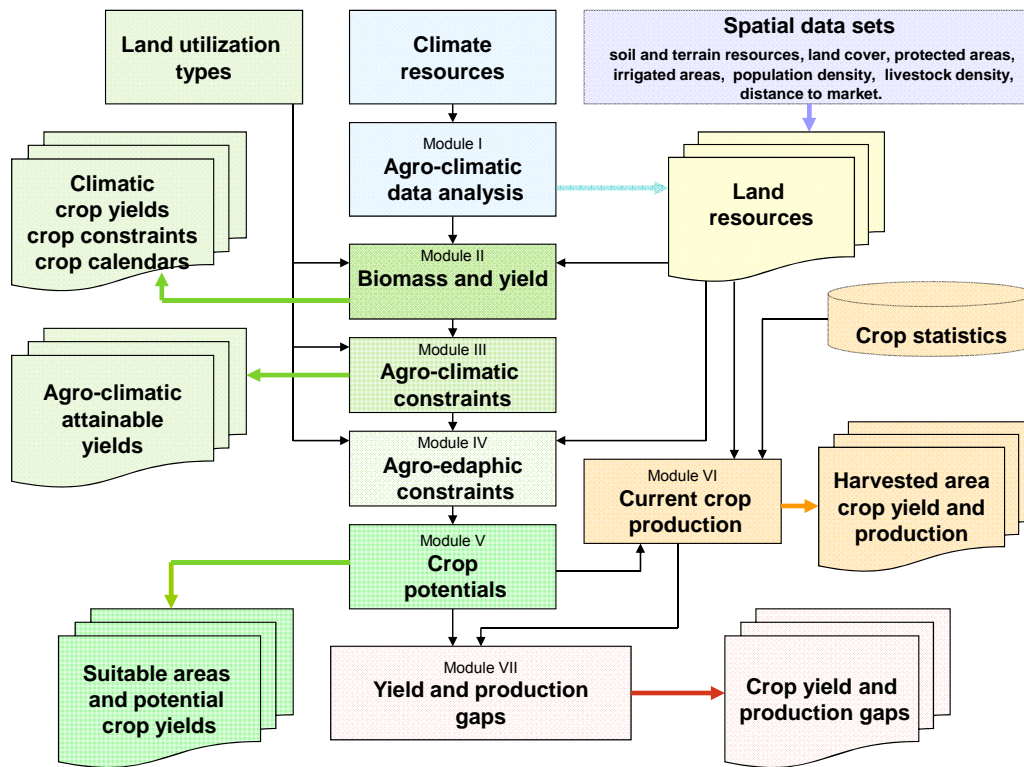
Land utilization types

Climate resources

Spatial data sets
soil and terrain resources, land cover, protected areas, irrigated areas, population density, livestock density, distance to market.

Module I
Agro-climatic data analysis

Land resources

Climatic crop yields crop constraints crop calendars

Module II
Biomass and yield

Crop statistics

Module III
Agro-climatic constraints

Agro-climatic attainable yields

Module IV
Agro-edaphic constraints

Module VI
Current crop production

Harvested area crop yield and production

Module V
Crop potentials

Suitable areas and potential crop yields

Module VII
Yield and production gaps

Crop yield and production gaps